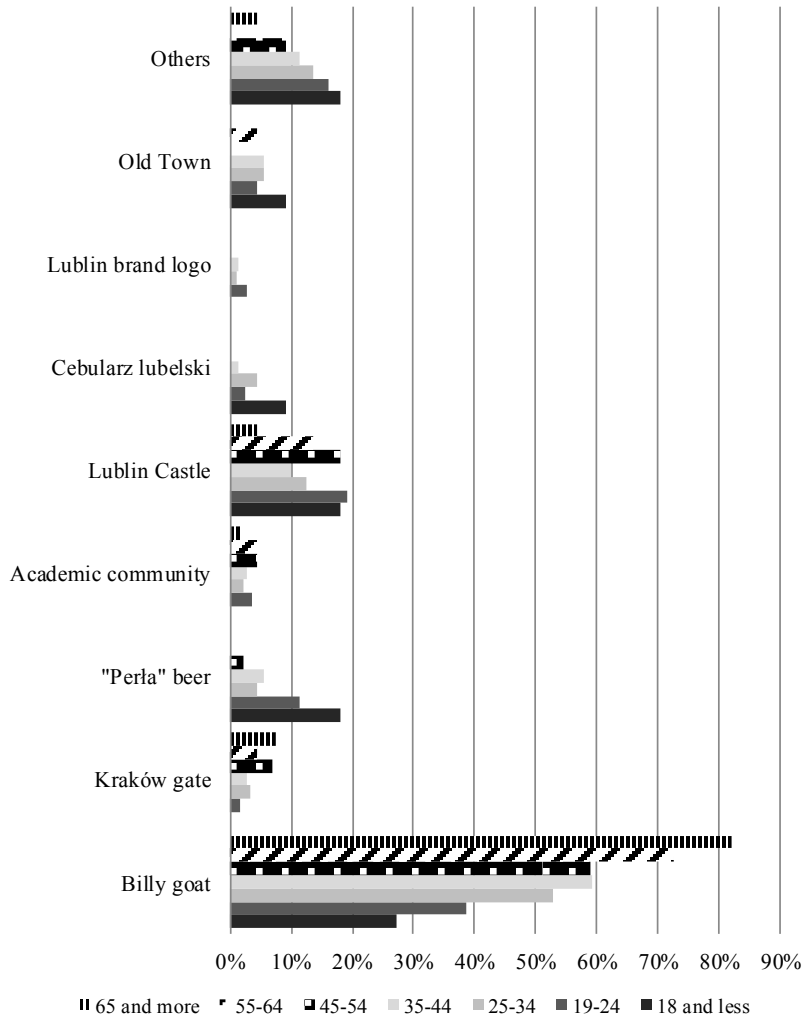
Others

Old Town

Lublin brand logo

Cebularz lubelski

Lublin Castle

Academic community

"Perła" beer

Kraków gate

Billy goat

0% 10% 20% 30% 40% 50% 60% 70% 80% 90%

65 and more 55-64 45-54 35-44 25-34 19-24 18 and less